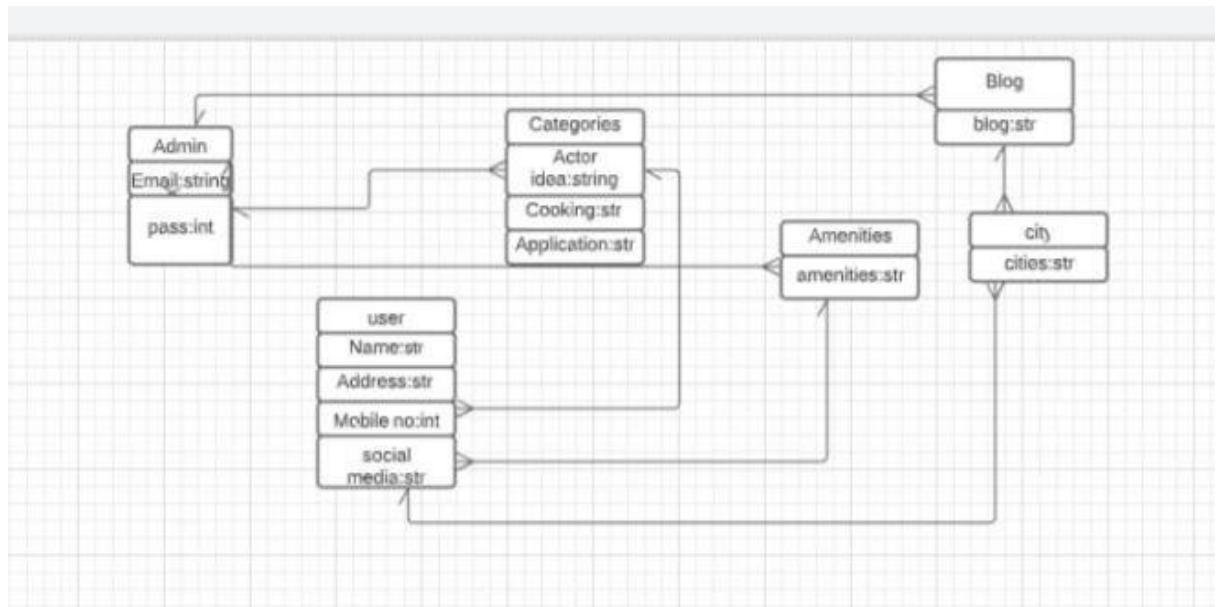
Blog
blog:str

Admin
Email:string
pass:int

Categories
Actor idea:string
Cooking:str
Application:str

Amenities
amenities:str

city
cities:str

user
Name:str
Address:str
Mobile no:int
social media:str